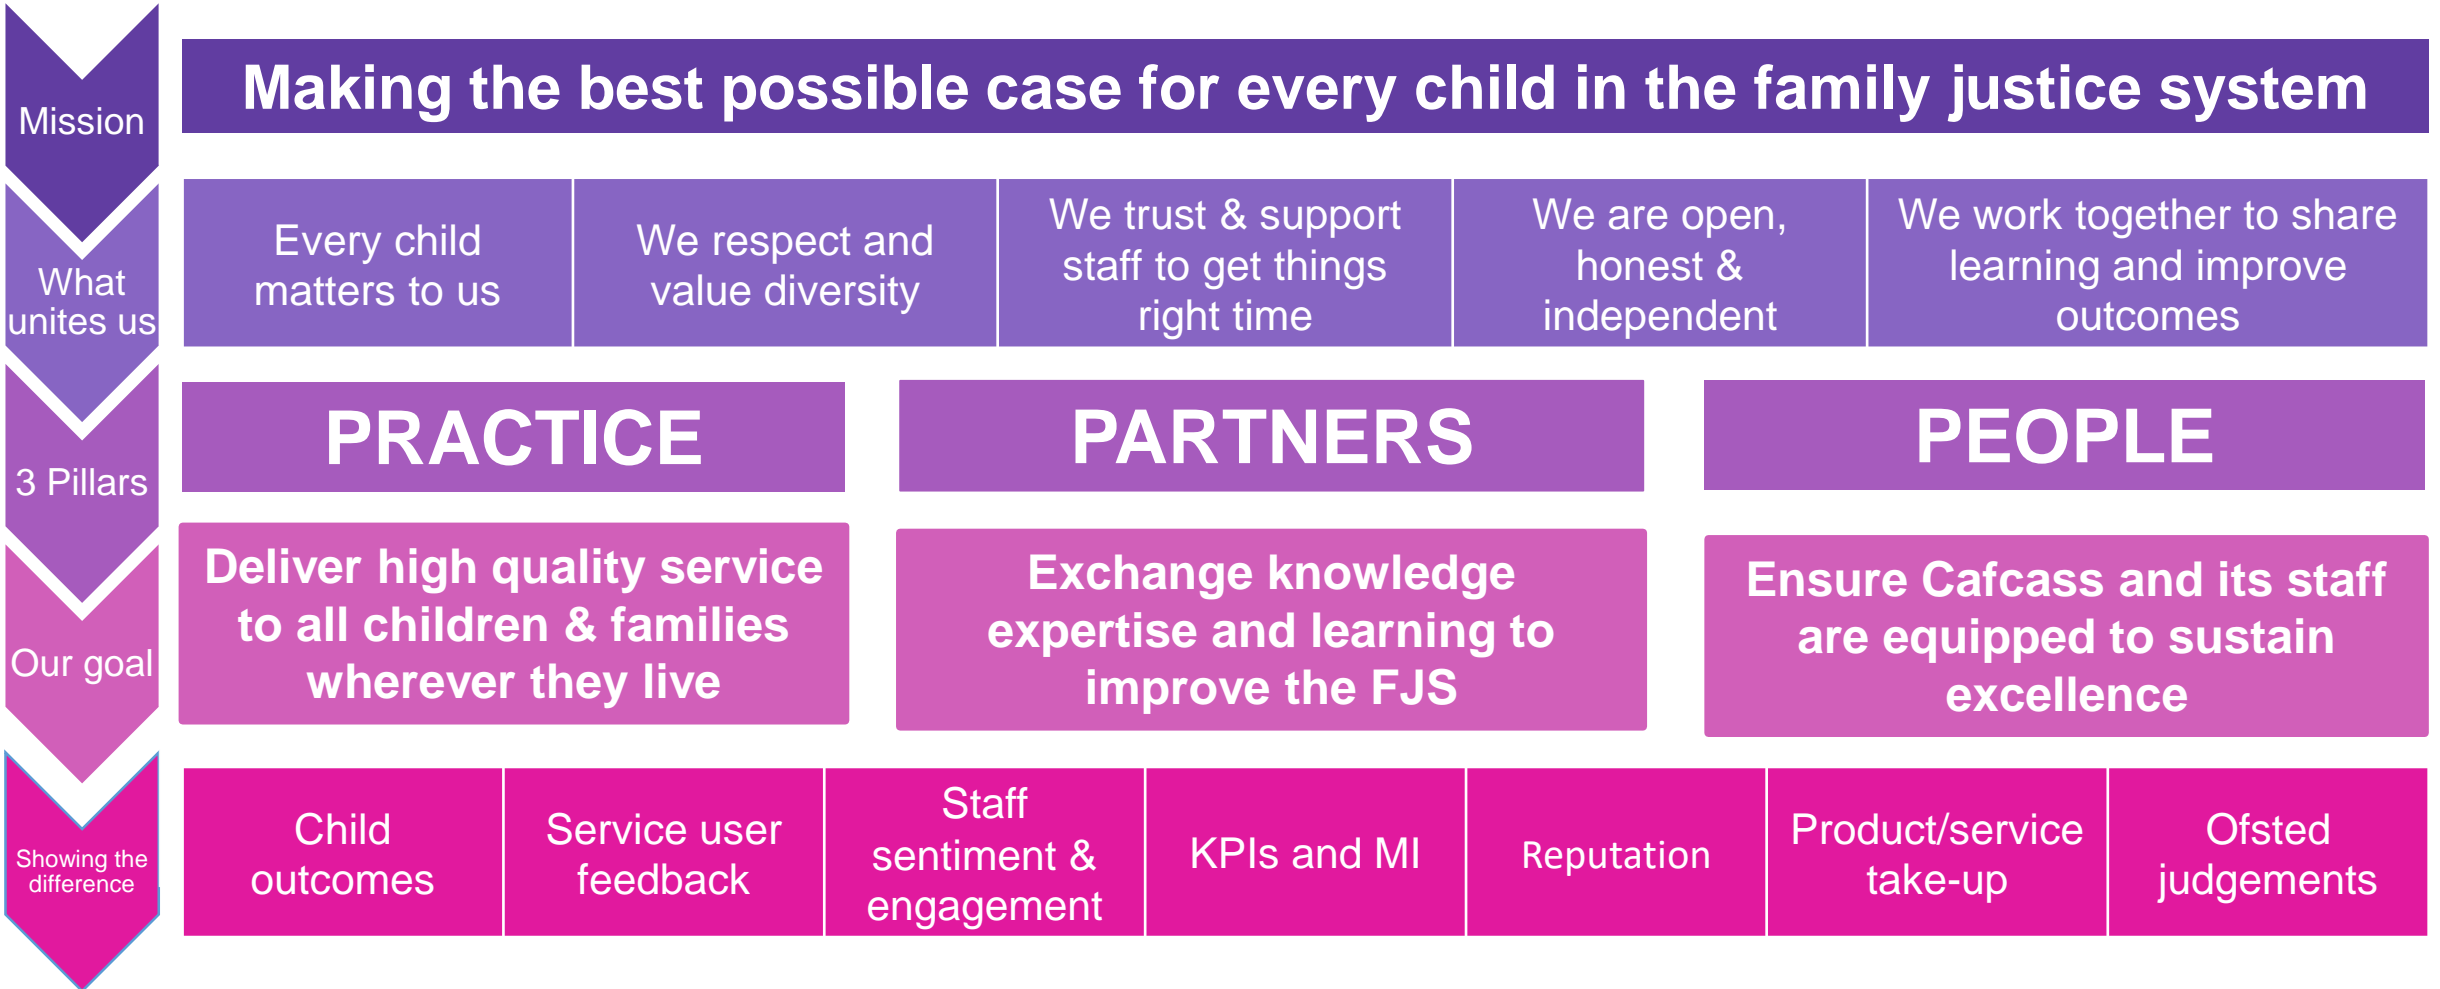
Mission

Making the best possible case for every child in the family justice system

What unites us

| Every child matters to us | We respect and value diversity | We trust & support staff to get things right time | We are open, honest & independent | We work together to share learning and improve outcomes |
|---|---|---|---|---|

3 Pillars

PRACTICE

PARTNERS

PEOPLE

Our goal

Deliver high quality service to all children & families wherever they live

Exchange knowledge expertise and learning to improve the FJS

Ensure Cafcass and its staff are equipped to sustain excellence

Showing the difference

| Child outcomes | Service user feedback | Staff sentiment & engagement | KPIs and MI | Reputation | Product/service take-up | Ofsted judgements |
|---|---|---|---|---|---|---|